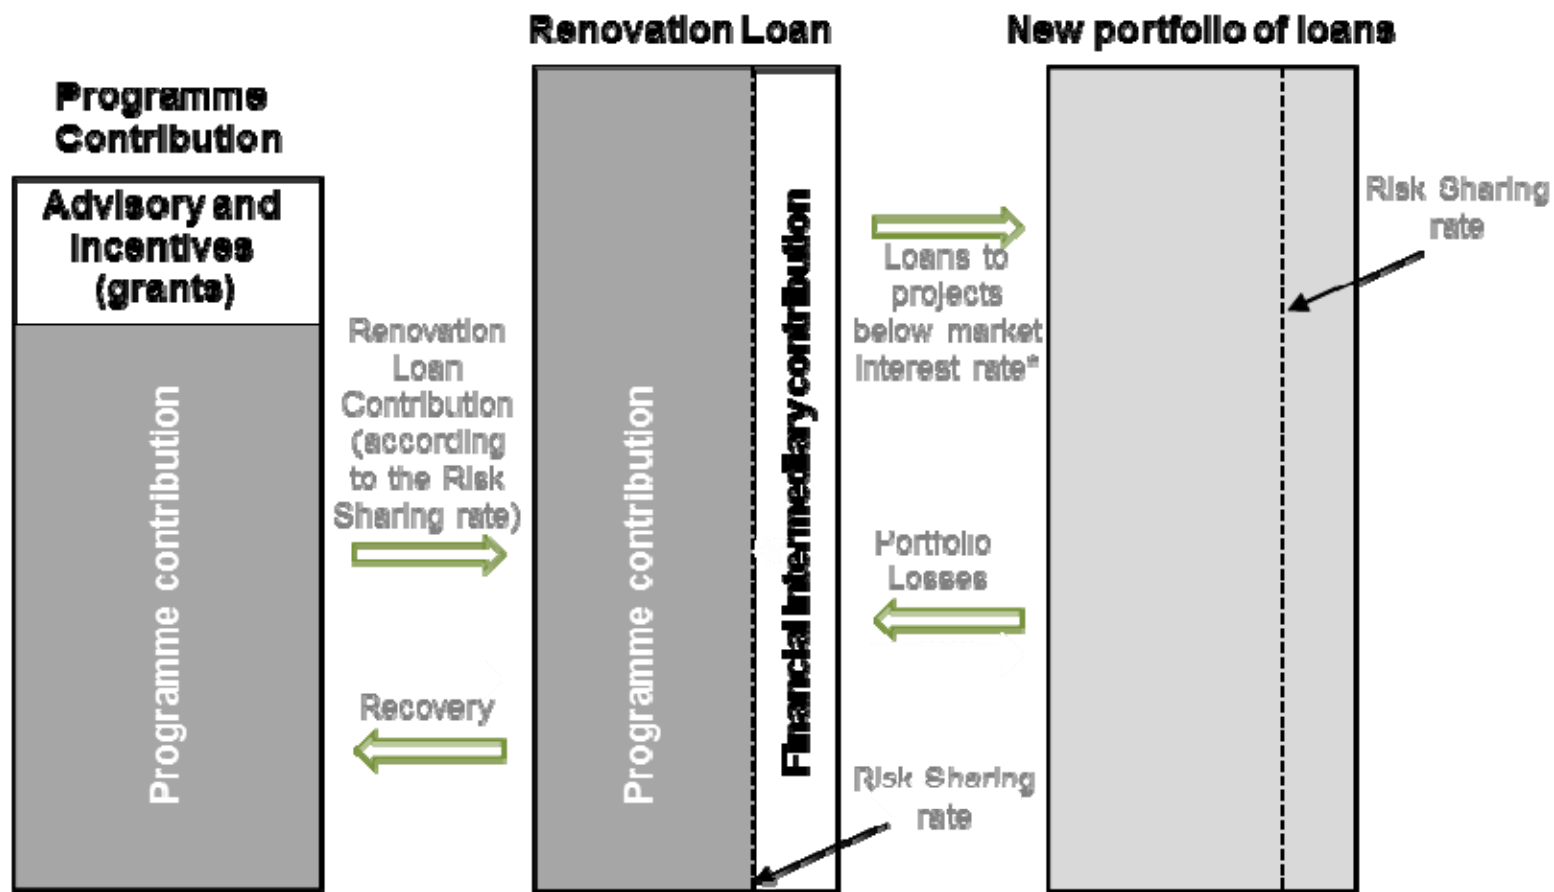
Programme Contribution

Advisory and Incentives (grants)

Programme contribution

Renovation Loan Contribution (according to the Risk Sharing rate)

Recovery

Renovation Loan

Programme contribution

Financial Intermediary contribution

Risk Sharing rate

Loans to projects below market interest rate*

Portfolio Losses

New portfolio of loans

Risk Sharing rate